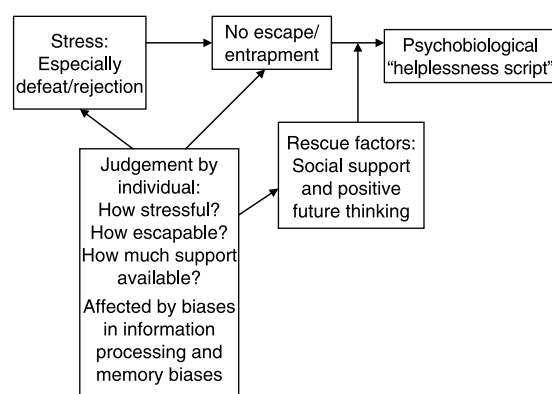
Stress: Especially defeat/rejection

No escape/ entrapment

Psychobiological "helplessness script"

Rescue factors: Social support and positive future thinking

Judgement by individual: How stressful? How escapable? How much support available?

Affected by biases in information processing and memory biases